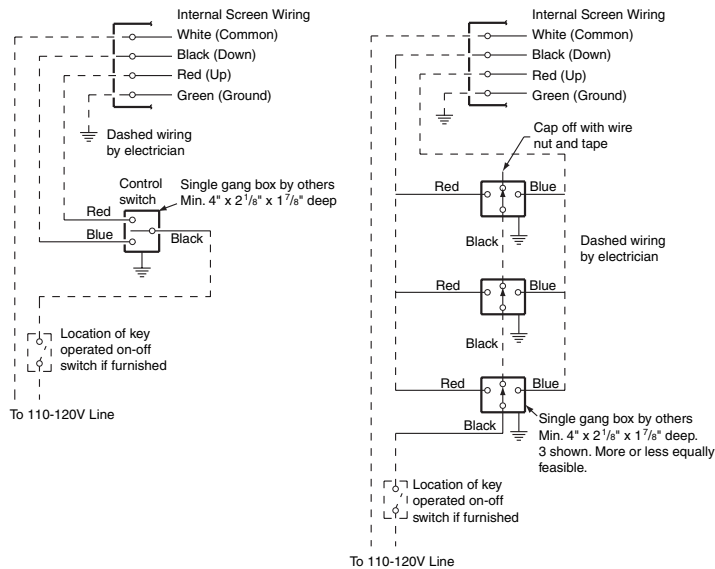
Internal Screen Wiring
White (Common)
Black (Down)
Red (Up)
Green (Ground)

Dashed wiring by electrician

Control switch
Single gang box by others Min. 4" x $2^1/_8$" x $1^7/_8$" deep

Red
Blue
Black

Location of key operated on-off switch if furnished

To 110-120V Line

Internal Screen Wiring
White (Common)
Black (Down)
Red (Up)
Green (Ground)

Cap off with wire nut and tape

Red
Blue
Black

Dashed wiring by electrician

Red
Blue
Black

Red
Blue
Black

Single gang box by others Min. 4" x $2^1/_8$" x $1^7/_8$" deep. 3 shown. More or less equally feasible.

Location of key operated on-off switch if furnished

To 110-120V Line